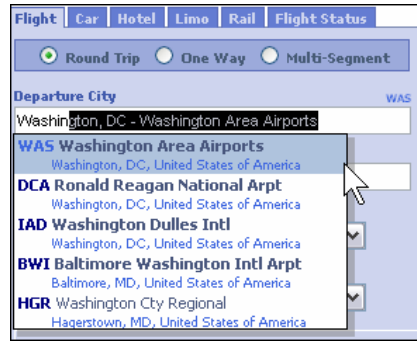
Flight Car Hotel Limo Rail Flight Status

Round Trip One Way Multi-Segment

Departure City WAS

Washington, DC - Washington Area Airports

WAS Washington Area Airports
Washington, DC, United States of America

DCA Ronald Reagan National Arpt
Washington, DC, United States of America

IAD Washington Dulles Intl
Washington, DC, United States of America

BWI Baltimore Washington Intl Arpt
Baltimore, MD, United States of America

HGR Washington Cty Regional
Hagerstown, MD, United States of America